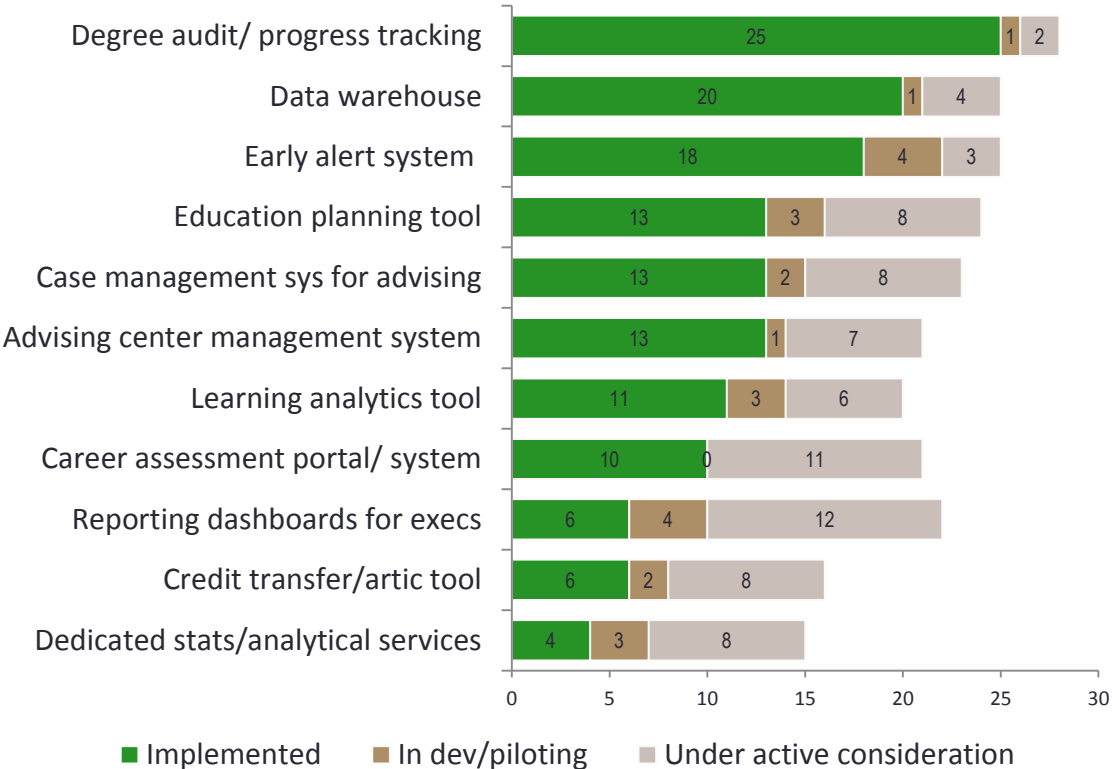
| | Implemented | In dev/piloting | Under active consideration |
|---|---|---|---|
| Degree audit/ progress tracking | 25 | 1 | 2 |
| Data warehouse | 20 | 1 | 4 |
| Early alert system | 18 | 4 | 3 |
| Education planning tool | 13 | 3 | 8 |
| Case management sys for advising | 13 | 2 | 8 |
| Advising center management system | 13 | 1 | 7 |
| Learning analytics tool | 11 | 3 | 6 |
| Career assessment portal/ system | 10 | 0 | 11 |
| Reporting dashboards for execs | 6 | 4 | 12 |
| Credit transfer/artic tool | 6 | 2 | 8 |
| Dedicated stats/analytical services | 4 | 3 | 8 |

0 5 10 15 20 25 30

Implemented In dev/piloting Under active consideration